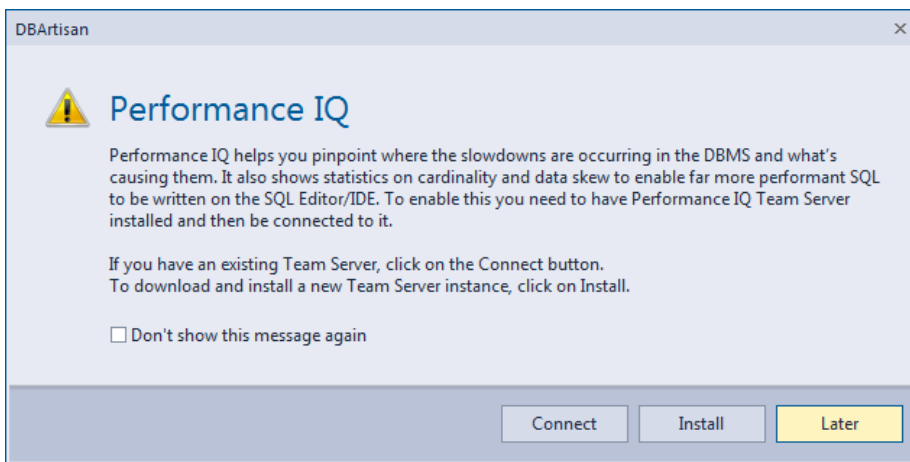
DBArtisan

×

Performance IQ

Performance IQ helps you pinpoint where the slowdowns are occurring in the DBMS and what's causing them. It also shows statistics on cardinality and data skew to enable far more performant SQL to be written on the SQL Editor/IDE. To enable this you need to have Performance IQ Team Server installed and then be connected to it.

If you have an existing Team Server, click on the Connect button.
To download and install a new Team Server instance, click on Install.

☐ Don't show this message again

Connect

Install

Later